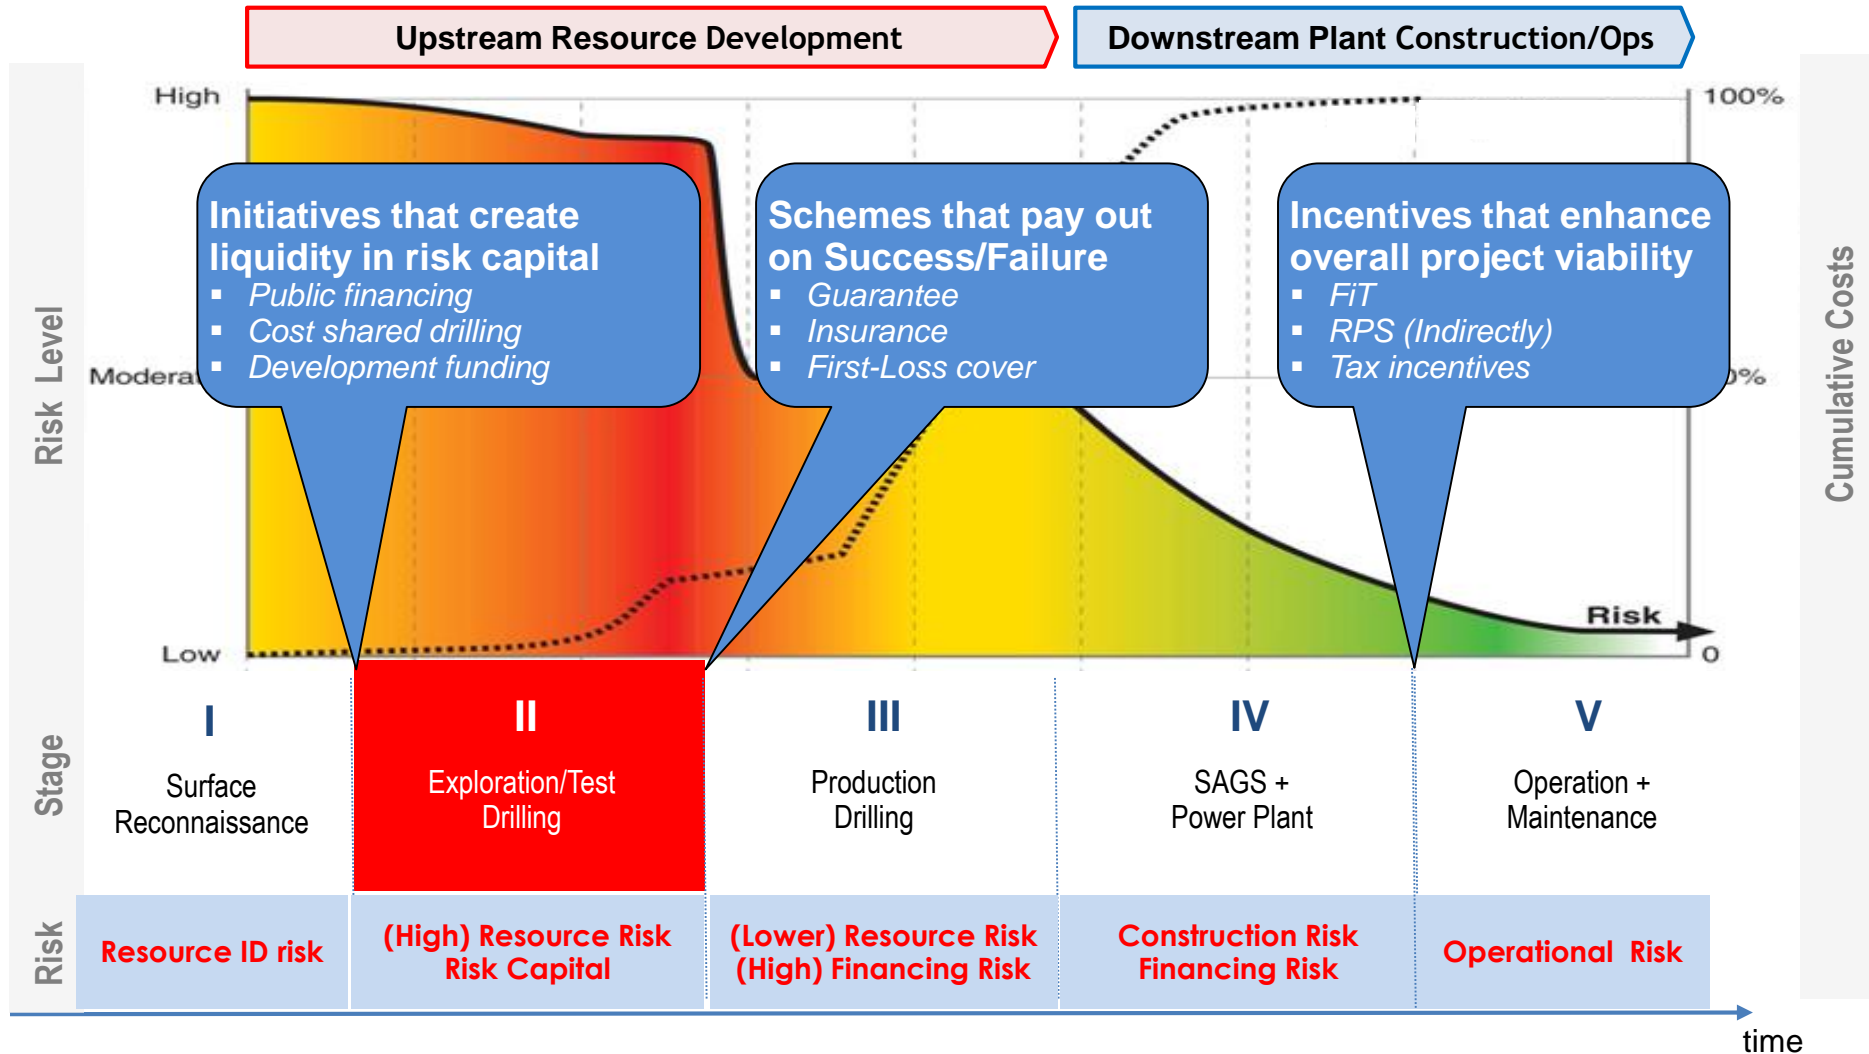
Upstream Resource Development

Downstream Plant Construction/Ops

High

100%

Modera

%

Low

0

Risk Level

Cumulative Costs

Initiatives that create liquidity in risk capital
- Public financing
- Cost shared drilling
- Development funding

Schemes that pay out on Success/Failure
- Guarantee
- Insurance
- First-Loss cover

Incentives that enhance overall project viability
- FiT
- RPS (Indirectly)
- Tax incentives

Risk

Stage

I
Surface Reconnaissance

II
Exploration/Test Drilling

III
Production Drilling

IV
SAGS + Power Plant

V
Operation + Maintenance

Risk

Resource ID risk

(High) Resource Risk
Risk Capital

(Lower) Resource Risk
(High) Financing Risk

Construction Risk
Financing Risk

Operational Risk

time